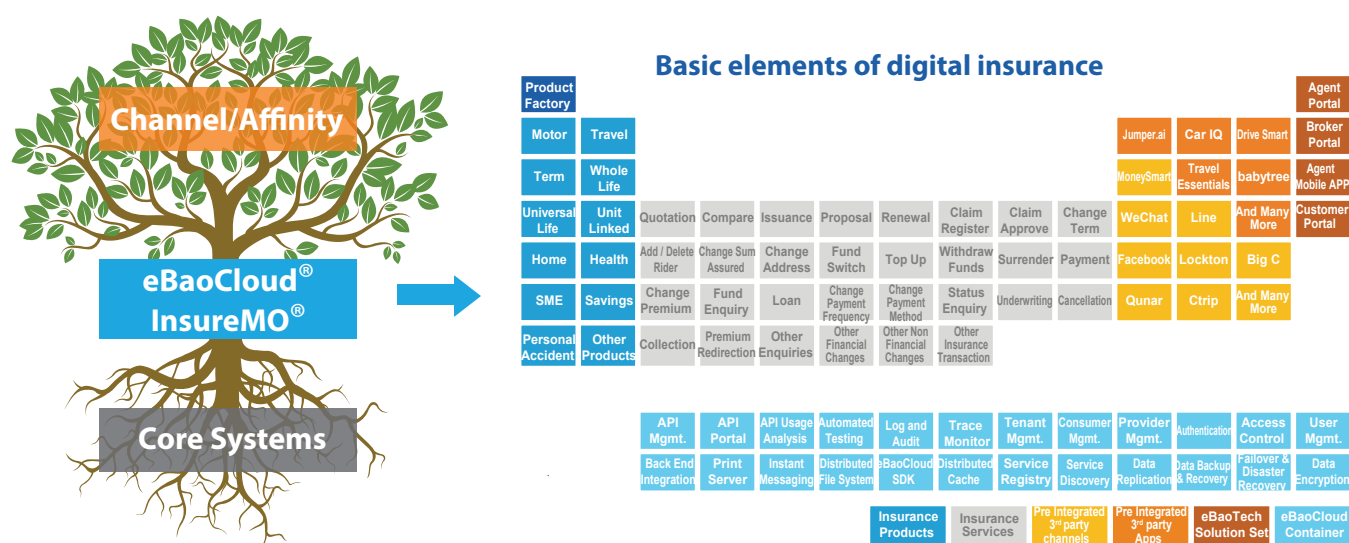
Channel/Affinity

eBaoCloud® InsureMO®

Core Systems

Basic elements of digital insurance

| Product Factory | | | | | | | | | | | | | Agent Portal |
|---|---|---|---|---|---|---|---|---|---|---|---|---|---|
| Motor | Travel | | | | | | | | | Jumper.ai | Car IQ | Drive Smart | Broker Portal |
| Term | Whole Life | | | | | | | | | MoneySmart | Travel Essentials | babytree | Agent Mobile APP |
| Universal Life | Unit Linked | Quotation | Compare | Issuance | Proposal | Renewal | Claim Register | Claim Approve | Change Term | WeChat | Line | And Many More | Customer Portal |
| Home | Health | Add / Delete Rider | Change Sum Assured | Change Address | Fund Switch | Top Up | Withdraw Funds | Surrender | Payment | Facebook | Lockton | Big C | |
| SME | Savings | Change Premium | Fund Enquiry | Loan | Change Payment Frequency | Change Payment Method | Status Enquiry | Underwriting | Cancellation | Qunar | Ctrip | And Many More | |
| Personal Accident | Other Products | Collection | Premium Redirection | Other Enquiries | Other Financial Changes | Other Non Financial Changes | Other Insurance Transaction | | | | | | |

| API Mgmt. | API Portal | API Usage Analysis | Automated Testing | Log and Audit | Trace Monitor | Tenant Mgmt. | Consumer Mgmt. | Provider Mgmt. | Authentication | Access Control | User Mgmt. |
|---|---|---|---|---|---|---|---|---|---|---|---|
| Back End Integration | Print Server | Instant Messaging | Distributed File System | eBaoCloud SDK | Distributed Cache | Service Registry | Service Discovery | Data Replication | Data Backup & Recovery | Failover & Disaster Recovery | Data Encryption |

Insurance Products | Insurance Services | Pre Integrated 3rd party channels | Pre Integrated 3rd party Apps | eBaoTech Solution Set | eBaoCloud Container